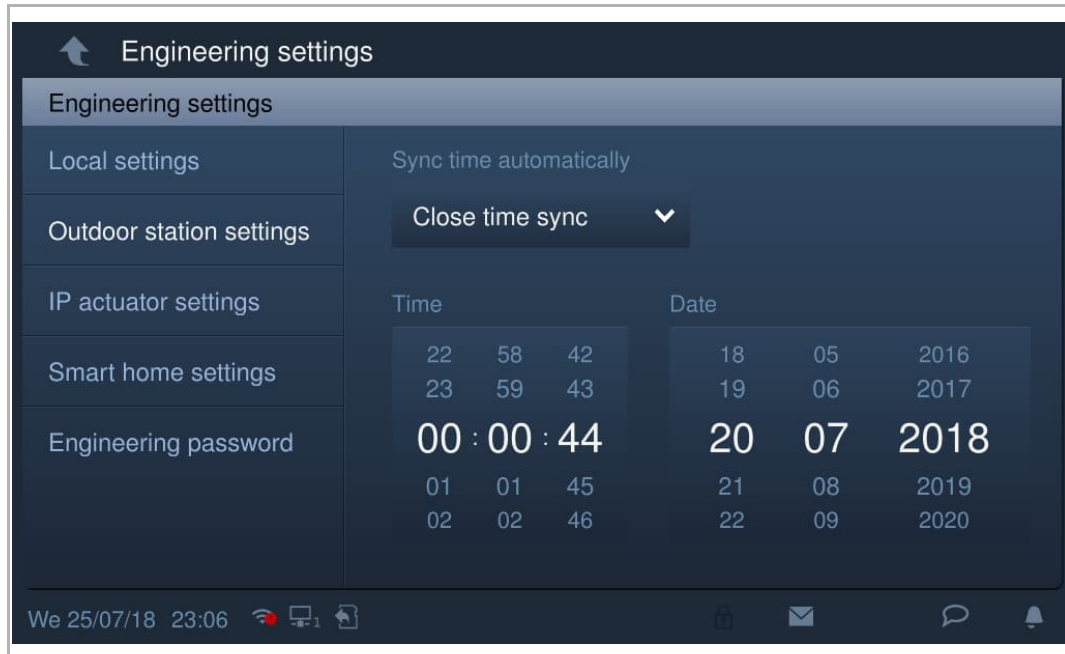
Engineering settings

Engineering settings

Local settings

Outdoor station settings

IP actuator settings

Smart home settings

Engineering password

Sync time automatically

Close time sync

Time

22 58 42
23 59 43
00 : 00 : 44
01 01 45
02 02 46

Date

18 05 2016
19 06 2017
20 07 2018
21 08 2019
22 09 2020

We 25/07/18 23:06 1